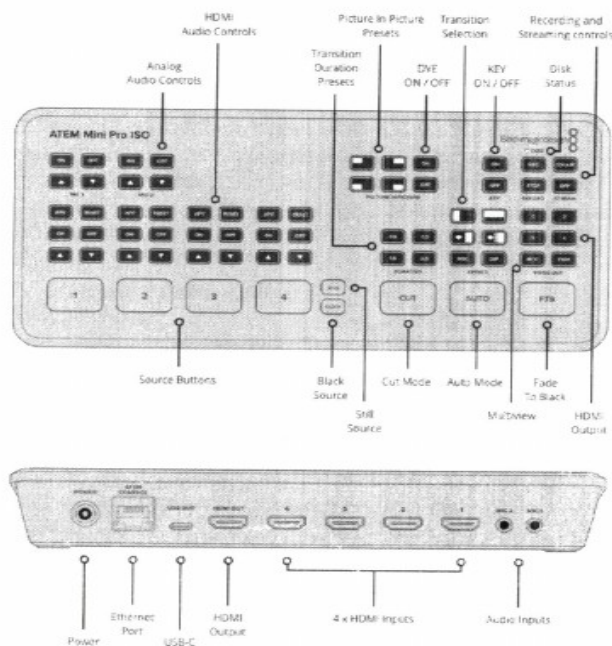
HDMI Audio Controls

Picture In Picture Presets

Transition Selection

Recording and Streaming controls

Analog Audio Controls

Transition Duration Presets

DVE ON / OFF

KEY ON / OFF

Disk Status

ATEM Mini Pro ISO

1

2

3

4

CUT

AUTO

FTB

Source Buttons

Black Source

Still Source

Cut Mode

Auto Mode

Fade To Black

Multiview

HDMI Output

Power

Ethernet Port

USB-C

HDMI Output

4 x HDMI Inputs

Audio Inputs